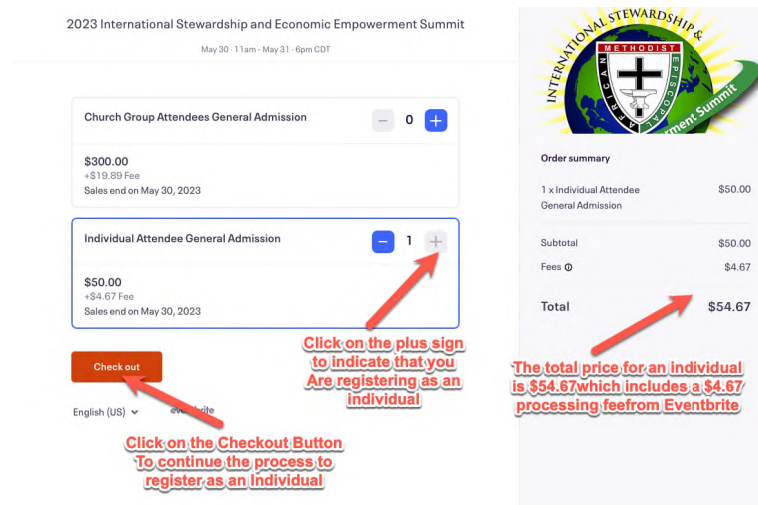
2023 International Stewardship and Economic Empowerment Summit

May 30 · 11am - May 31 · 6pm CDT

Church Group Attendees General Admission

0

$300.00
+$19.89 Fee
Sales end on May 30, 2023

Individual Attendee General Admission

1

$50.00
+$4.67 Fee
Sales end on May 30, 2023

Check out

English (US)

eventbrite

INTERNATIONAL STEWARDSHIP & METHODIST AFRICAN EPISCOPAL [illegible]ment Summit

Order summary

1 x Individual Attendee General Admission $50.00

Subtotal $50.00

Fees $4.67

Total $54.67

Click on the plus sign to indicate that you Are registering as an individual

The total price for an individual is $54.67which includes a $4.67 processing feefrom Eventbrite

Click on the Checkout Button To continue the process to register as an Individual